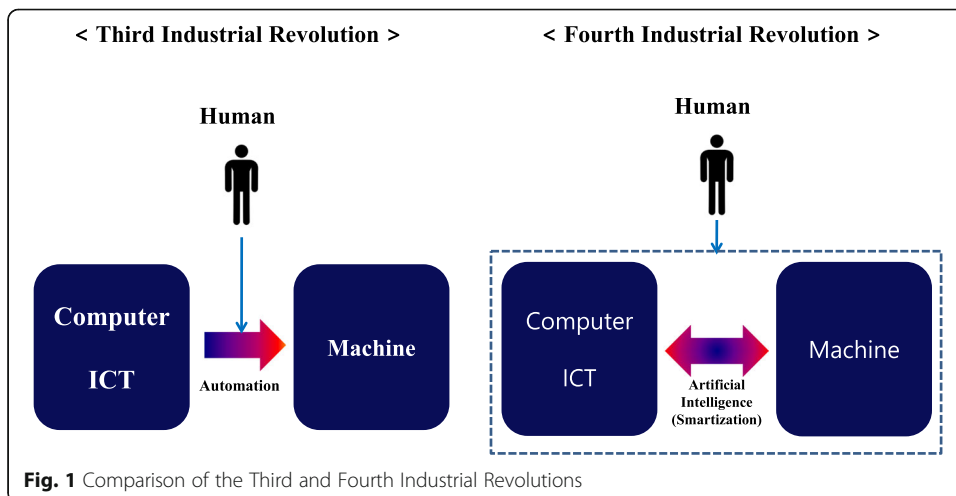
< Third Industrial Revolution >

Human

Computer

ICT

Automation

Machine

< Fourth Industrial Revolution >

Human

Computer

ICT

Artificial Intelligence (Smartization)

Machine

**Fig. 1** Comparison of the Third and Fourth Industrial Revolutions